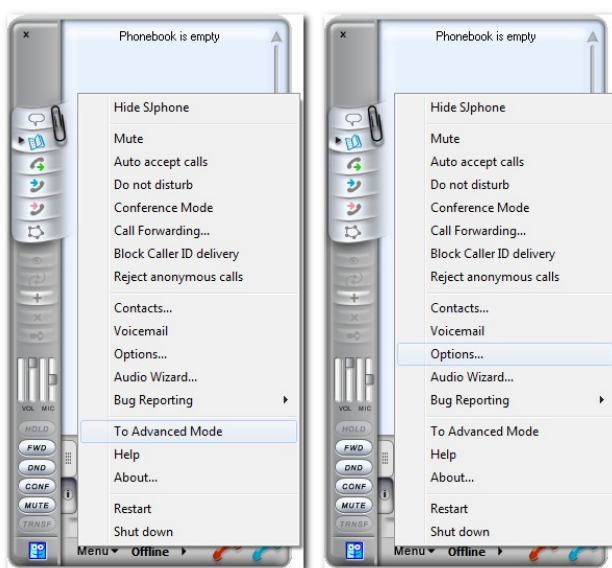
×
Phonebook is empty

Hide SJphone
Mute
Auto accept calls
Do not disturb
Conference Mode
Call Forwarding...
Block Caller ID delivery
Reject anonymous calls
Contacts...
Voicemail
Options...
Audio Wizard...
Bug Reporting
To Advanced Mode
Help
About...
Restart
Shut down

VOL MIC
HOLD
FWD
DND
CONF
MUTE
TRNSF
Menu▾ Offline ▸

×
Phonebook is empty

Hide SJphone
Mute
Auto accept calls
Do not disturb
Conference Mode
Call Forwarding...
Block Caller ID delivery
Reject anonymous calls
Contacts...
Voicemail
Options...
Audio Wizard...
Bug Reporting
To Advanced Mode
Help
About...
Restart
Shut down

VOL MIC
HOLD
FWD
DND
CONF
MUTE
TRNSF
Menu▾ Offline ▸